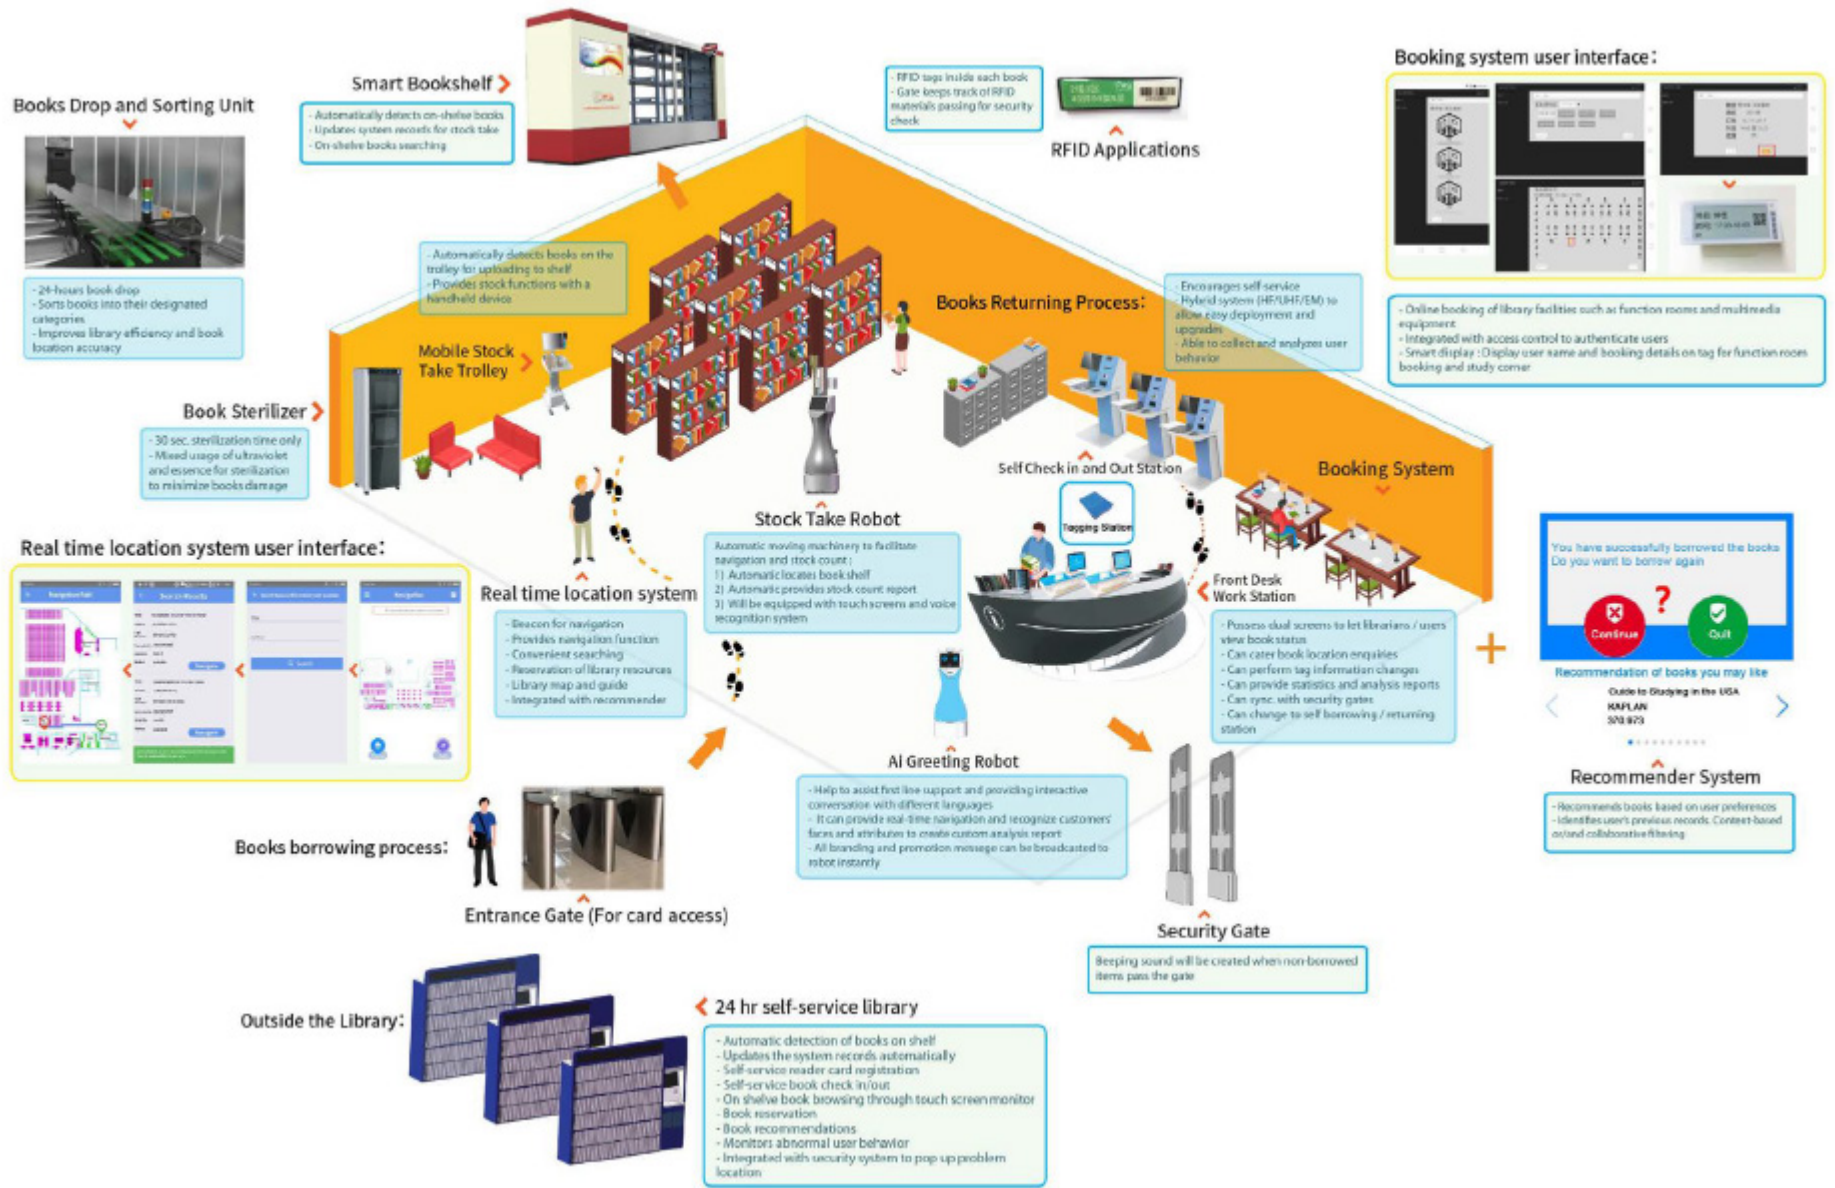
Books Drop and Sorting Unit

- 24-hours book drop
- Sorts books into their designated categories
- Improves library efficiency and book location accuracy

Smart Bookshelf

- Automatically detects on-shelve books
- Updates system records for stock take
- On-shelve books searching

- RFID tags inside each book
- Gate keeps track of RFID materials passing for security check

RFID Applications

Booking system user interface:

- Online booking of library facilities such as function rooms and multimedia equipment
- Integrated with access control to authenticate users
- Smart display : Display user name and booking details on tag for function room booking and study corner

- Automatically detects books on the trolley for uploading to shelf
- Provides stock functions with a handheld device

Mobile Stock Take Trolley

Books Returning Process:

- Encourages self-service
- Hybrid system (HF/UHF/EM) to allow easy deployment and upgrades
- Able to collect and analyzes user behavior

Book Sterilizer

- 30 sec. sterilization time only
- Mixed usage of ultraviolet and essence for sterilization to minimize books damage

Self Check in and Out Station

Booking System

Tagging Station

Stock Take Robot

Automatic moving machinery to facilitate navigation and stock count :
1) Automatic locates book shelf
2) Automatic provides stock count report
3) Will be equipped with touch screens and voice recognition system

Real time location system user interface:

Real time location system

- Beacon for navigation
- Provides navigation function
- Convenient searching
- Reservation of library resources
- Library map and guide
- Integrated with recommender

Front Desk Work Station

- Possess dual screens to let librarians / users view book status
- Can cater book location enquiries
- Can perform tag information changes
- Can provide statistics and analysis reports
- Can sync. with security gates
- Can change to self borrowing / returning station

You have successfully borrowed the books
Do you want to borrow again
?
Continue
Quit

Recommendation of books you may like
Guide to Studying in the USA
KAPLAN
370.973

Recommender System

- Recommends books based on user preferences
- Identifies user's previous records. Content-based or/and collaborative filtering

AI Greeting Robot

- Help to assist first line support and providing interactive conversation with different languages
- It can provide real-time navigation and recognize customers' faces and attributes to create custom analysis report
- All branding and promotion message can be broadcasted to robot instantly

Books borrowing process:

Entrance Gate (For card access)

Security Gate

Beeping sound will be created when non-borrowed items pass the gate

Outside the Library:

24 hr self-service library

- Automatic detection of books on shelf
- Updates the system records automatically
- Self-service reader card registration
- Self-service book check in/out
- On shelve book browsing through touch screen monitor
- Book reservation
- Book recommendations
- Monitors abnormal user behavior
- Integrated with security system to pop up problem location